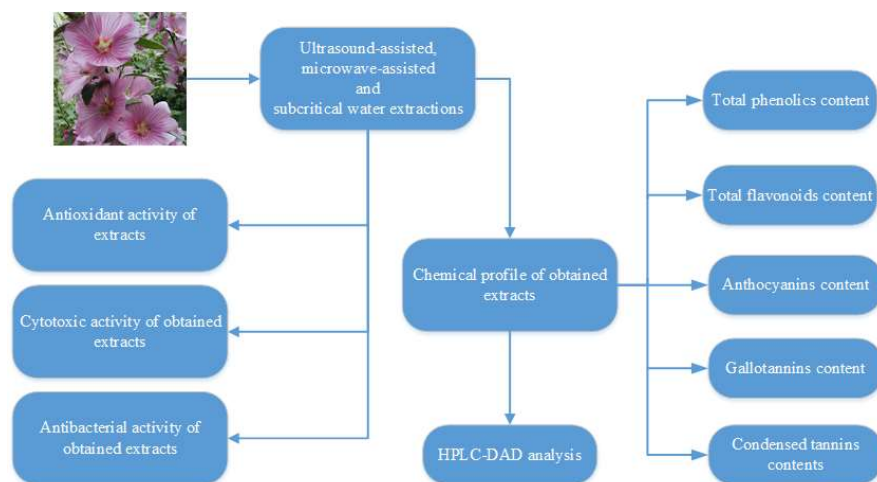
Ultrasound-assisted, microwave-assisted and subcritical water extractions

Antioxidant activity of extracts

Cytotoxic activity of obtained extracts

Antibacterial activity of obtained extracts

Chemical profile of obtained extracts

HPLC-DAD analysis

Total phenolics content

Total flavonoids content

Anthocyanins content

Gallotannins content

Condensed tannins contents